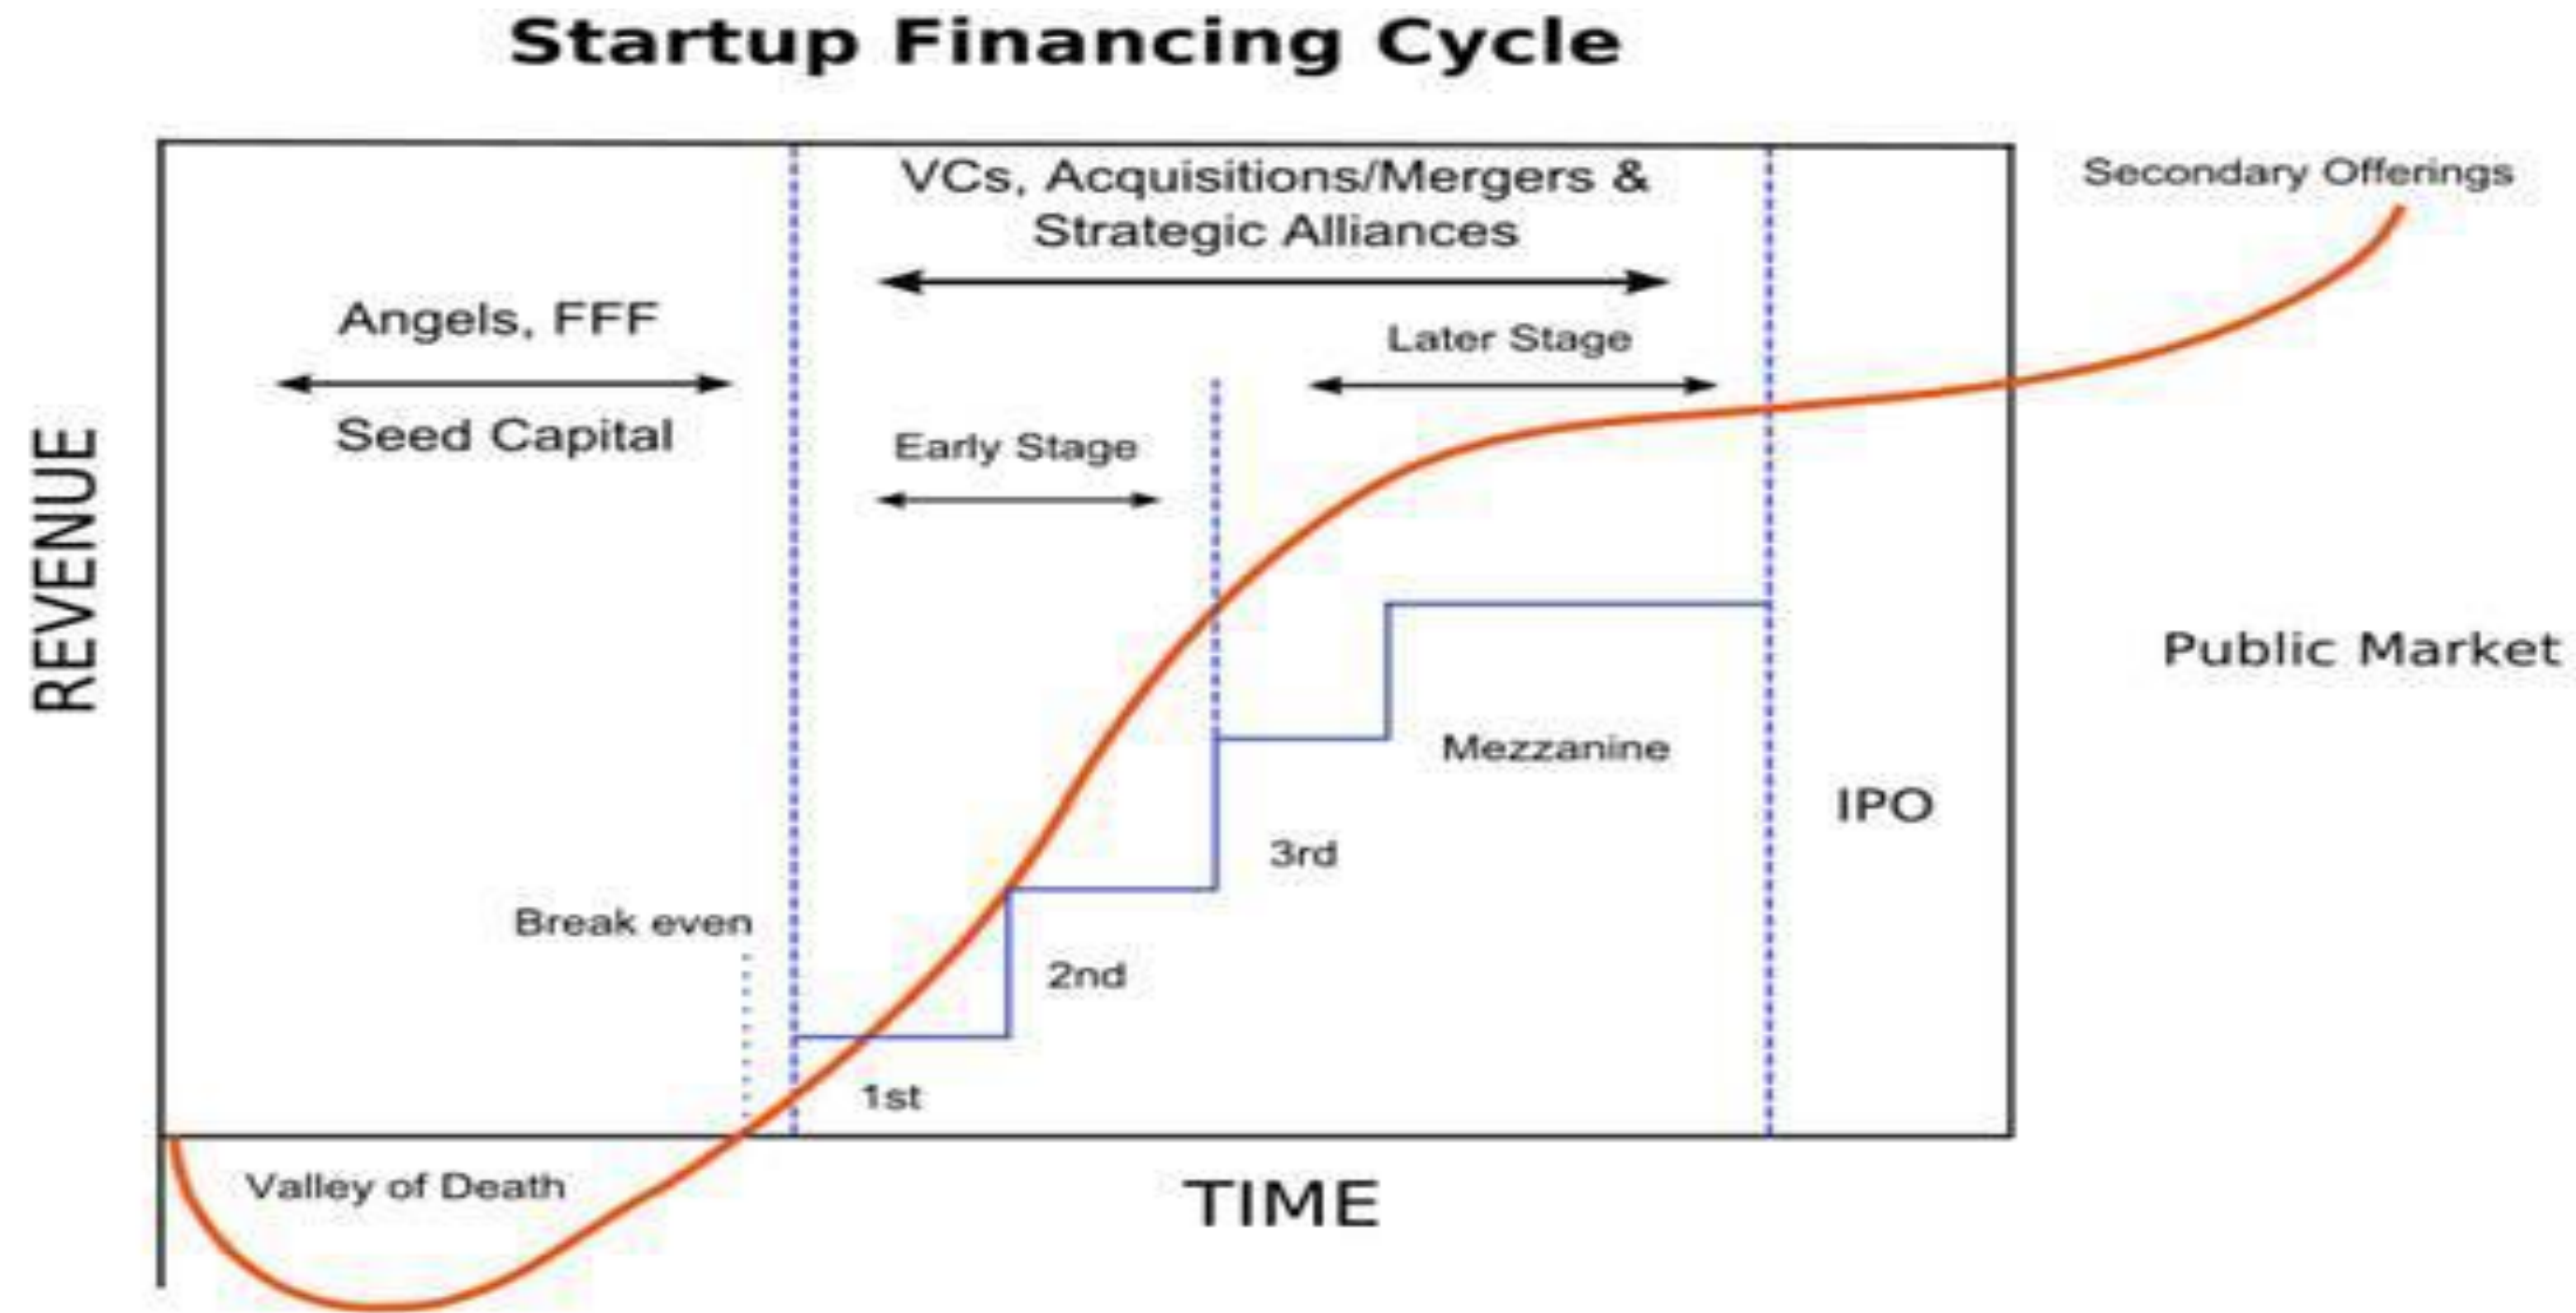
Startup Financing Cycle

VCs, Acquisitions/Mergers & Strategic Alliances

Secondary Offerings

Angels, FFF

Seed Capital

Later Stage

Early Stage

REVENUE

Public Market

Mezzanine

IPO

3rd

Break even

2nd

1st

Valley of Death

TIME